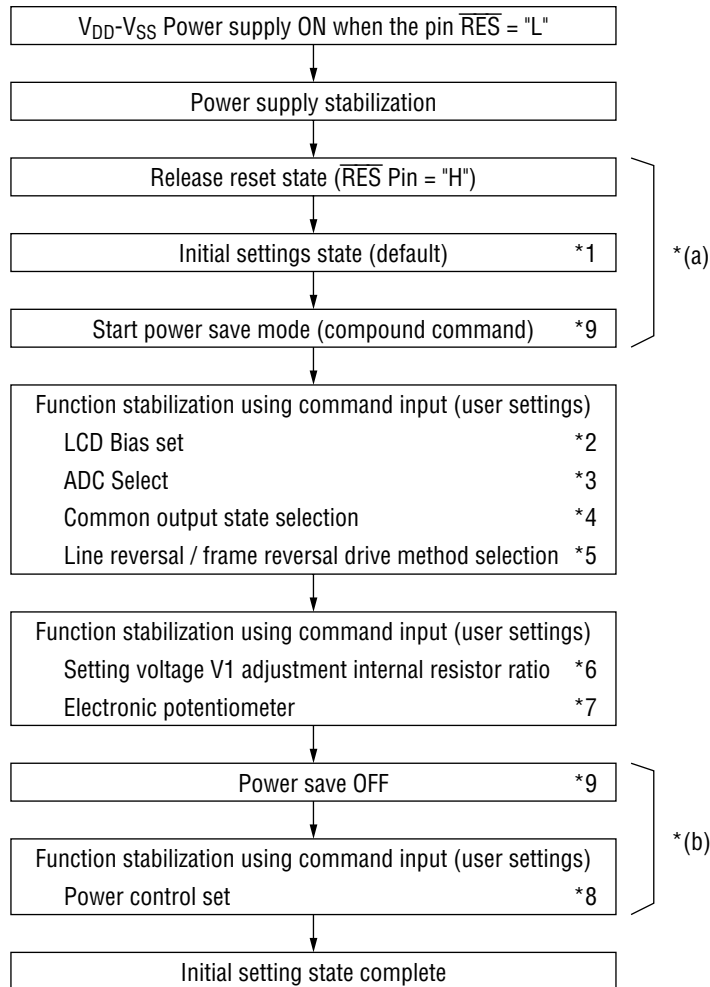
$V_{DD}$-$V_{SS}$ Power supply ON when the pin $\overline{RES}$ = "L"

Power supply stabilization

Release reset state ($\overline{RES}$ Pin = "H")

Initial settings state (default) *1

Start power save mode (compound command) *9

*(a)

Function stabilization using command input (user settings)
LCD Bias set *2
ADC Select *3
Common output state selection *4
Line reversal / frame reversal drive method selection *5

Function stabilization using command input (user settings)
Setting voltage V1 adjustment internal resistor ratio *6
Electronic potentiometer *7

Power save OFF *9

Function stabilization using command input (user settings)
Power control set *8

*(b)

Initial setting state complete